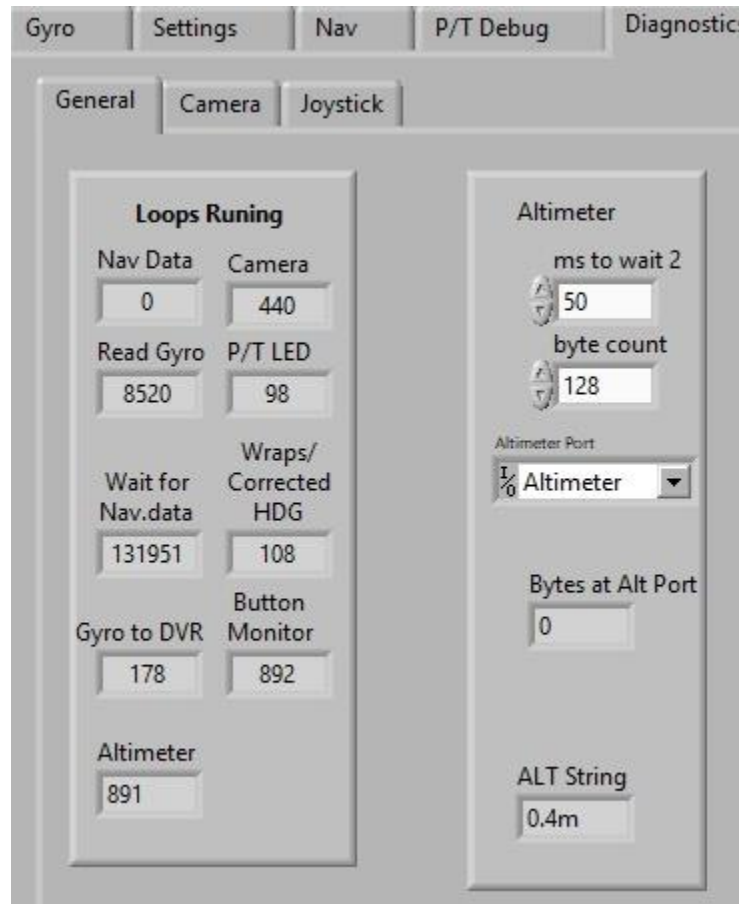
Gyro | Settings | Nav | P/T Debug | Diagnostic

General | Camera | Joystick

Loops Runing

Nav Data
0

Camera
440

Read Gyro
8520

P/T LED
98

Wait for Nav.data
131951

Wraps/ Corrected HDG
108

Gyro to DVR
178

Button Monitor
892

Altimeter
891

Altimeter

ms to wait 2
50

byte count
128

Altimeter Port
I/O Altimeter

Bytes at Alt Port
0

ALT String
0.4m